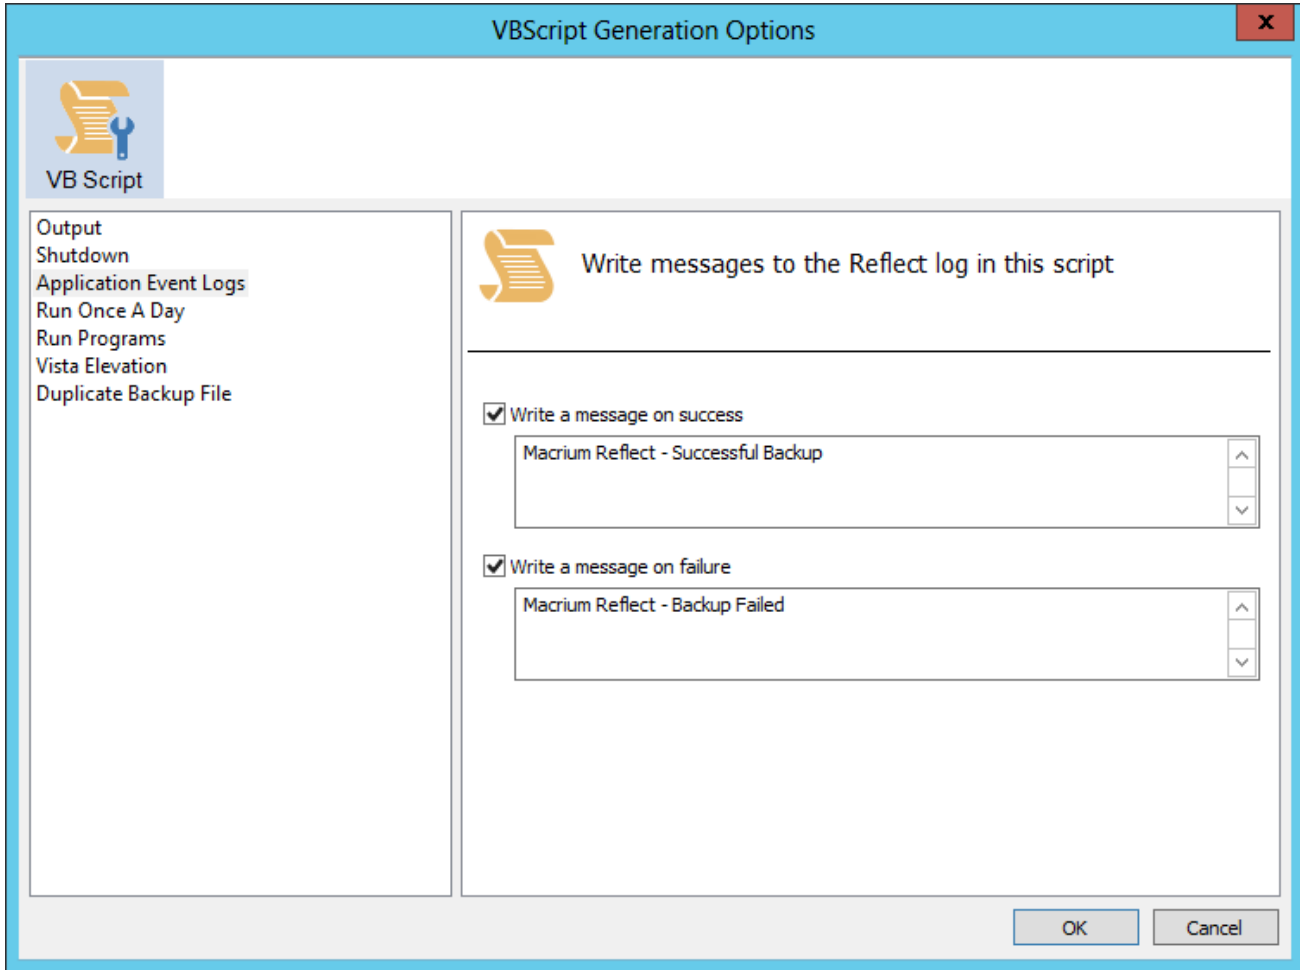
VBScript Generation Options

VB Script

Output
Shutdown
Application Event Logs
Run Once A Day
Run Programs
Vista Elevation
Duplicate Backup File

Write messages to the Reflect log in this script

Write a message on success

Macrium Reflect - Successful Backup

Write a message on failure

Macrium Reflect - Backup Failed

OK

Cancel